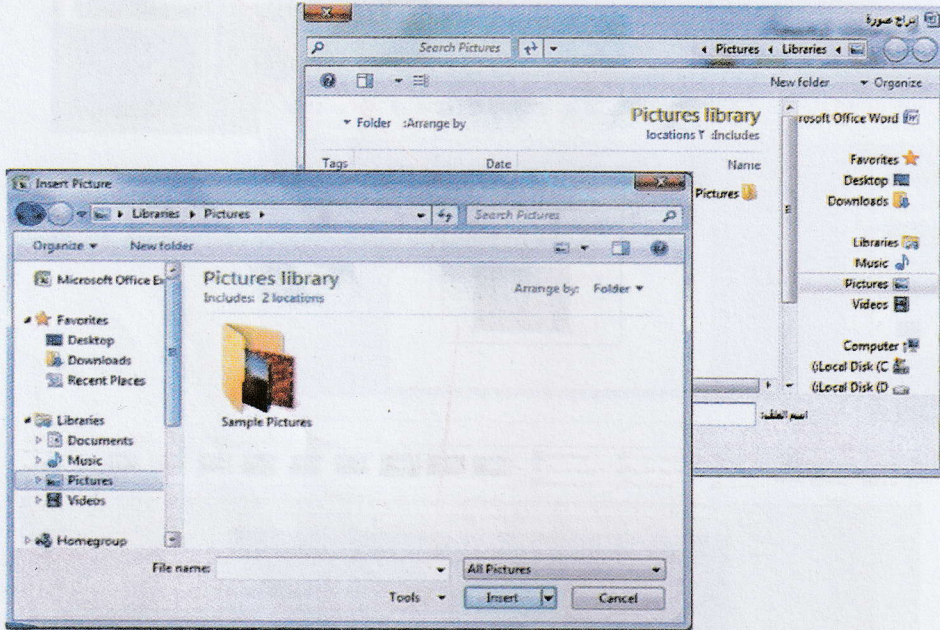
إدراج صورة

Search Pictures

Pictures ◂ Libraries ◂

New folder

Organize

Pictures library

locations ٢ :Includes

Folder :Arrange by

rosoft Office Word

Favorites

Desktop

Downloads

Libraries

Music

Pictures

Videos

Computer

(Local Disk (C:

(Local Disk (D:

Tags

Date

Name

Pictures

اسم الملف:

Insert Picture

Libraries ▸ Pictures ▸

Search Pictures

Organize ▾

New folder

Microsoft Office Ex

Favorites

Desktop

Downloads

Recent Places

Libraries

Documents

Music

Pictures

Videos

Homegroup

Pictures library

Includes: 2 locations

Arrange by: Folder ▾

Sample Pictures

File name:

All Pictures

Tools ▾

Insert

Cancel